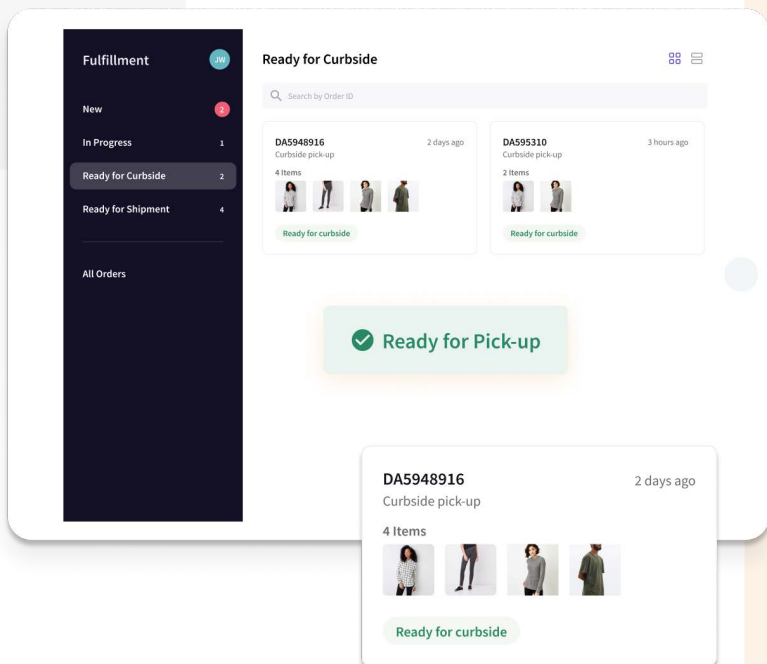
Fulfillment
JW
New 2
In Progress 1
Ready for Curbside 2
Ready for Shipment 4
All Orders

Ready for Curbside

Search by Order ID

DA5948916
2 days ago
Curbside pick-up
4 Items
Ready for curbside

DA595310
3 hours ago
Curbside pick-up
2 Items
Ready for curbside

Ready for Pick-up

DA5948916
2 days ago
Curbside pick-up
4 Items
Ready for curbside